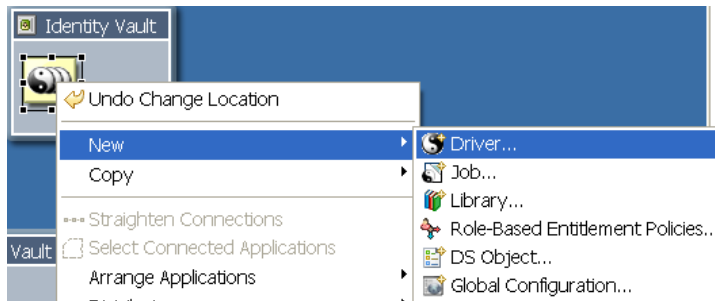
Identity Vault

Undo Change Location
New
Copy
Straighten Connections
Select Connected Applications
Arrange Applications

Vault

Driver...
Job...
Library...
Role-Based Entitlement Policies...
DS Object...
Global Configuration...